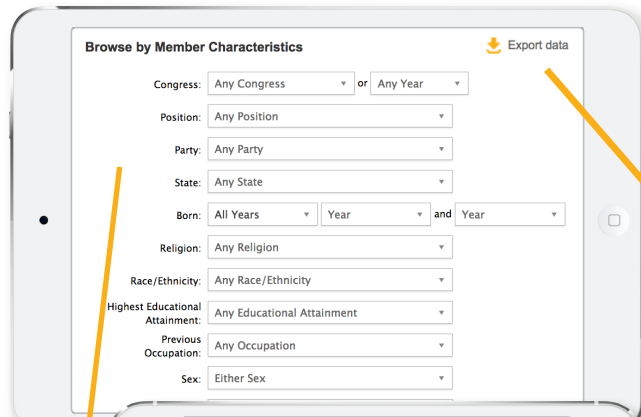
Browse by Member Characteristics

Export data

Congress: Any Congress or Any Year

Position: Any Position

Party: Any Party

State: Any State

Born: All Years Year and Year

Religion: Any Religion

Race/Ethnicity: Any Race/Ethnicity

Highest Educational Attainment: Any Educational Attainment

Previous Occupation: Any Occupation

Sex: Either Sex